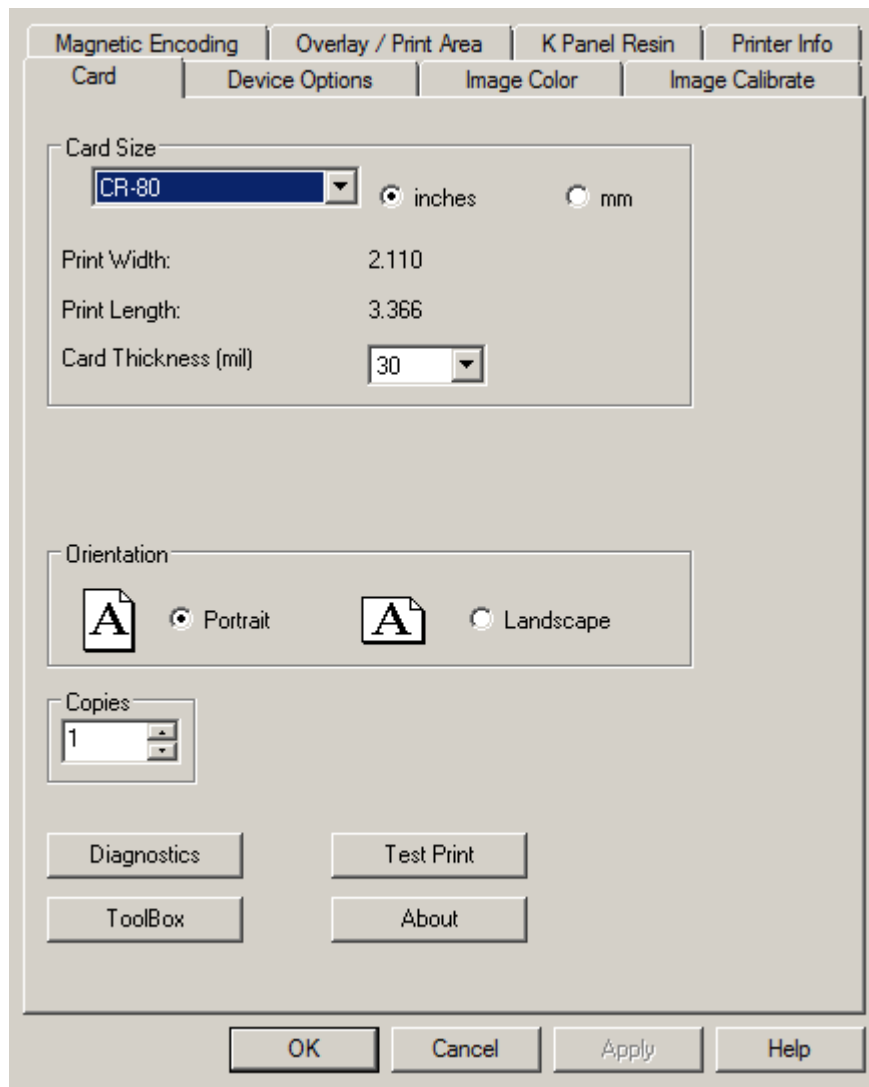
Magnetic Encoding | Overlay / Print Area | K Panel Resin | Printer Info
Card | Device Options | Image Color | Image Calibrate

Card Size
CR-80
inches
mm

Print Width: 2.110

Print Length: 3.366

Card Thickness (mil) 30

Orientation
A Portrait
A Landscape

Copies
1

Diagnostics
Test Print
ToolBox
About

OK
Cancel
Apply
Help